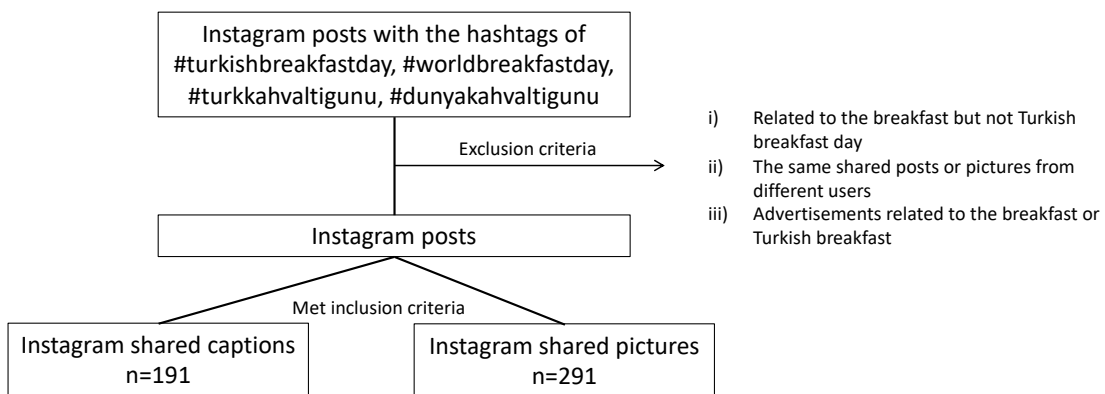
Instagram posts with the hashtags of #turkishbreakfastday, #worldbreakfastday, #turkkahvaltigunu, #dunyakahvaltigunu

Exclusion criteria

i) Related to the breakfast but not Turkish breakfast day
ii) The same shared posts or pictures from different users
iii) Advertisements related to the breakfast or Turkish breakfast

Instagram posts

Met inclusion criteria

Instagram shared captions n=191

Instagram shared pictures n=291